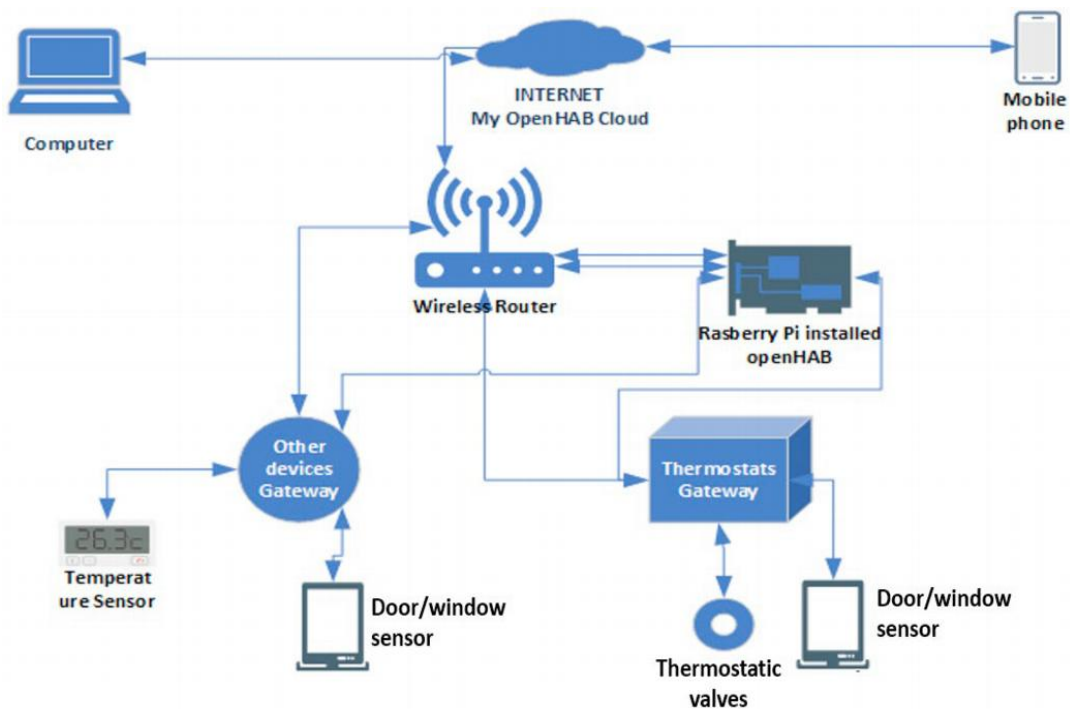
INTERNET
My OpenHAB Cloud

Computer

Mobile phone

Wireless Router

Rasberry Pi installed openHAB

Other devices Gateway

Thermostats Gateway

26.3c

Temperat ure Sensor

Door/window sensor

Thermostatic valves

Door/window sensor